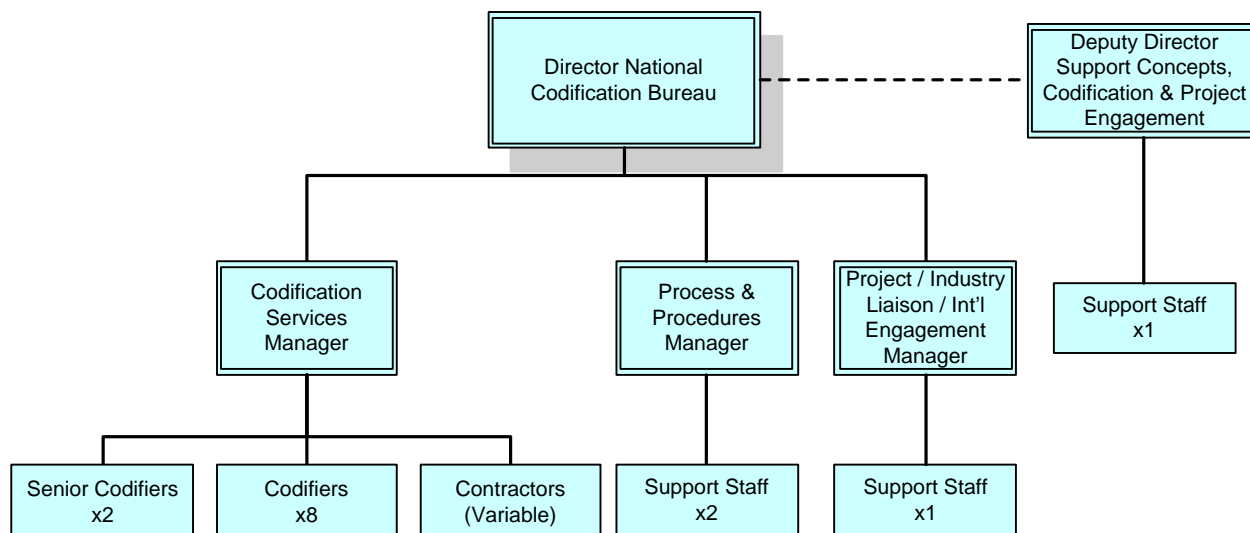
Director National Codification Bureau

Deputy Director Support Concepts, Codification & Project Engagement

Codification Services Manager

Process & Procedures Manager

Project / Industry Liaison / Int'l Engagement Manager

Support Staff x1

Senior Codifiers x2

Codifiers x8

Contractors (Variable)

Support Staff x2

Support Staff x1